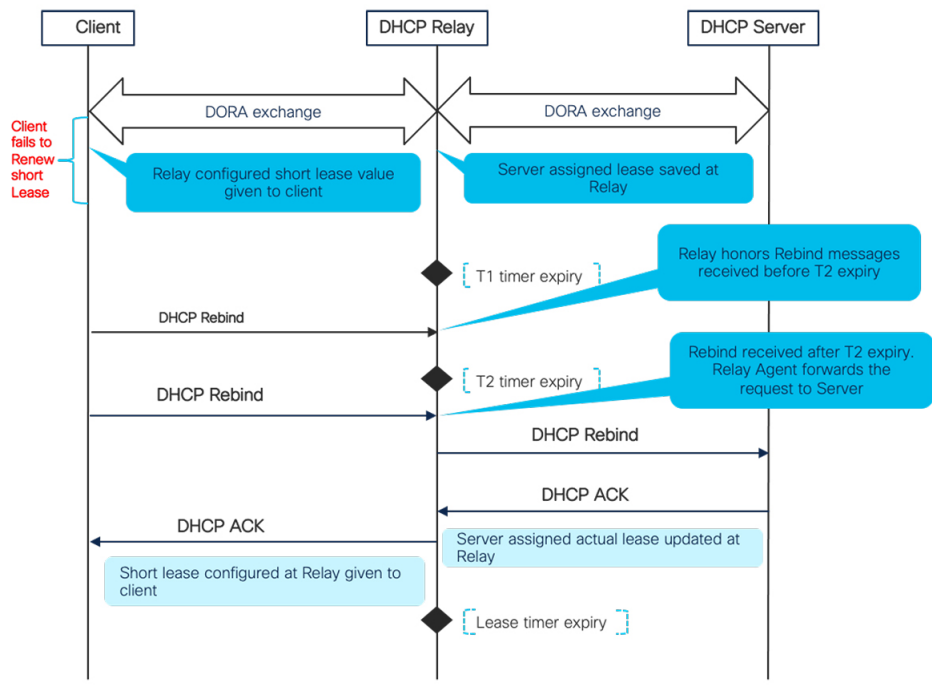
Client

DHCP Relay

DHCP Server

DORA exchange

DORA exchange

Client fails to Renew short Lease

Relay configured short lease value given to client

Server assigned lease saved at Relay

Relay honors Rebind messages received before T2 expiry

T1 timer expiry

DHCP Rebind

Rebind received after T2 expiry. Relay Agent forwards the request to Server

T2 timer expiry

DHCP Rebind

DHCP Rebind

DHCP ACK

DHCP ACK

Server assigned actual lease updated at Relay

Short lease configured at Relay given to client

Lease timer expiry